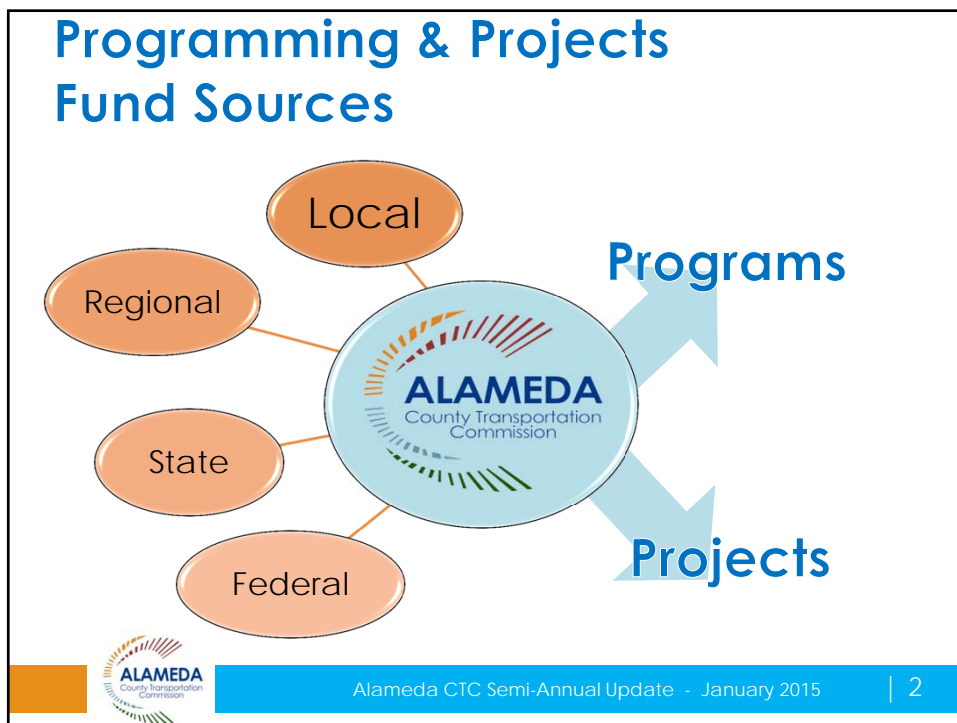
Programming & Projects
Fund Sources

Local

Regional

State

Federal

ALAMEDA
County Transportation
Commission

Programs

Projects

ALAMEDA
County Transportation
Commission

Alameda CTC Semi-Annual Update - January 2015

2